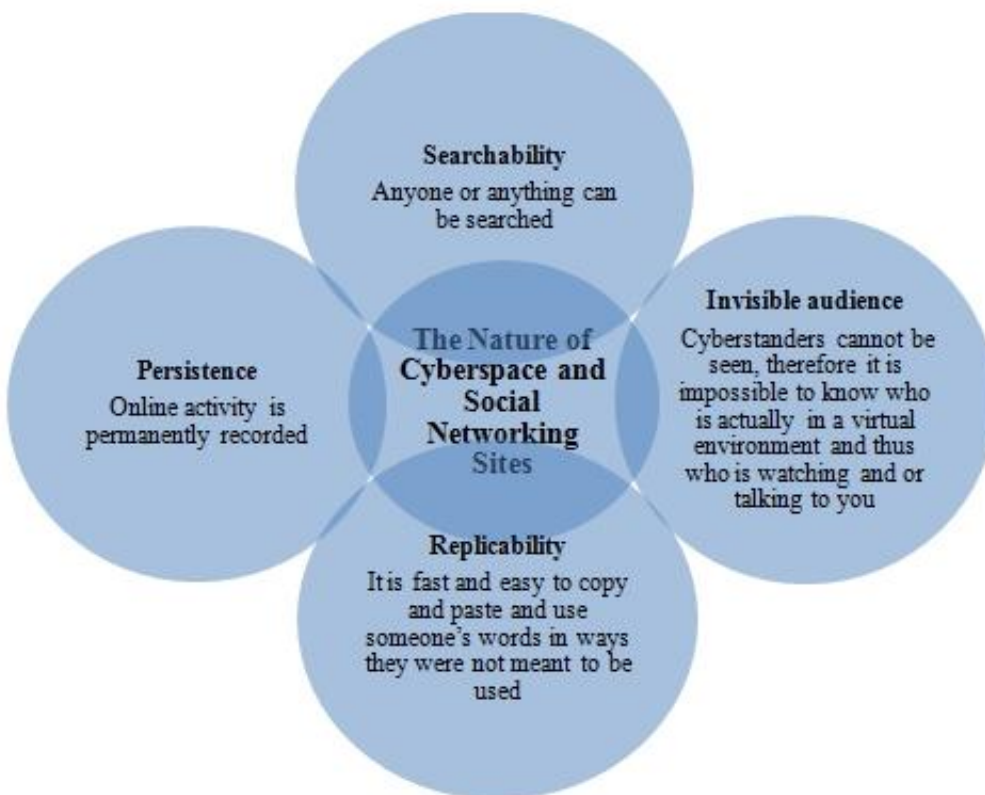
Searchability
Anyone or anything can be searched

Persistence
Online activity is permanently recorded

The Nature of Cyberspace and Social Networking Sites

Invisible audience
Cyberstanders cannot be seen, therefore it is impossible to know who is actually in a virtual environment and thus who is watching and or talking to you

Replicability
It is fast and easy to copy and paste and use someone's words in ways they were not meant to be used